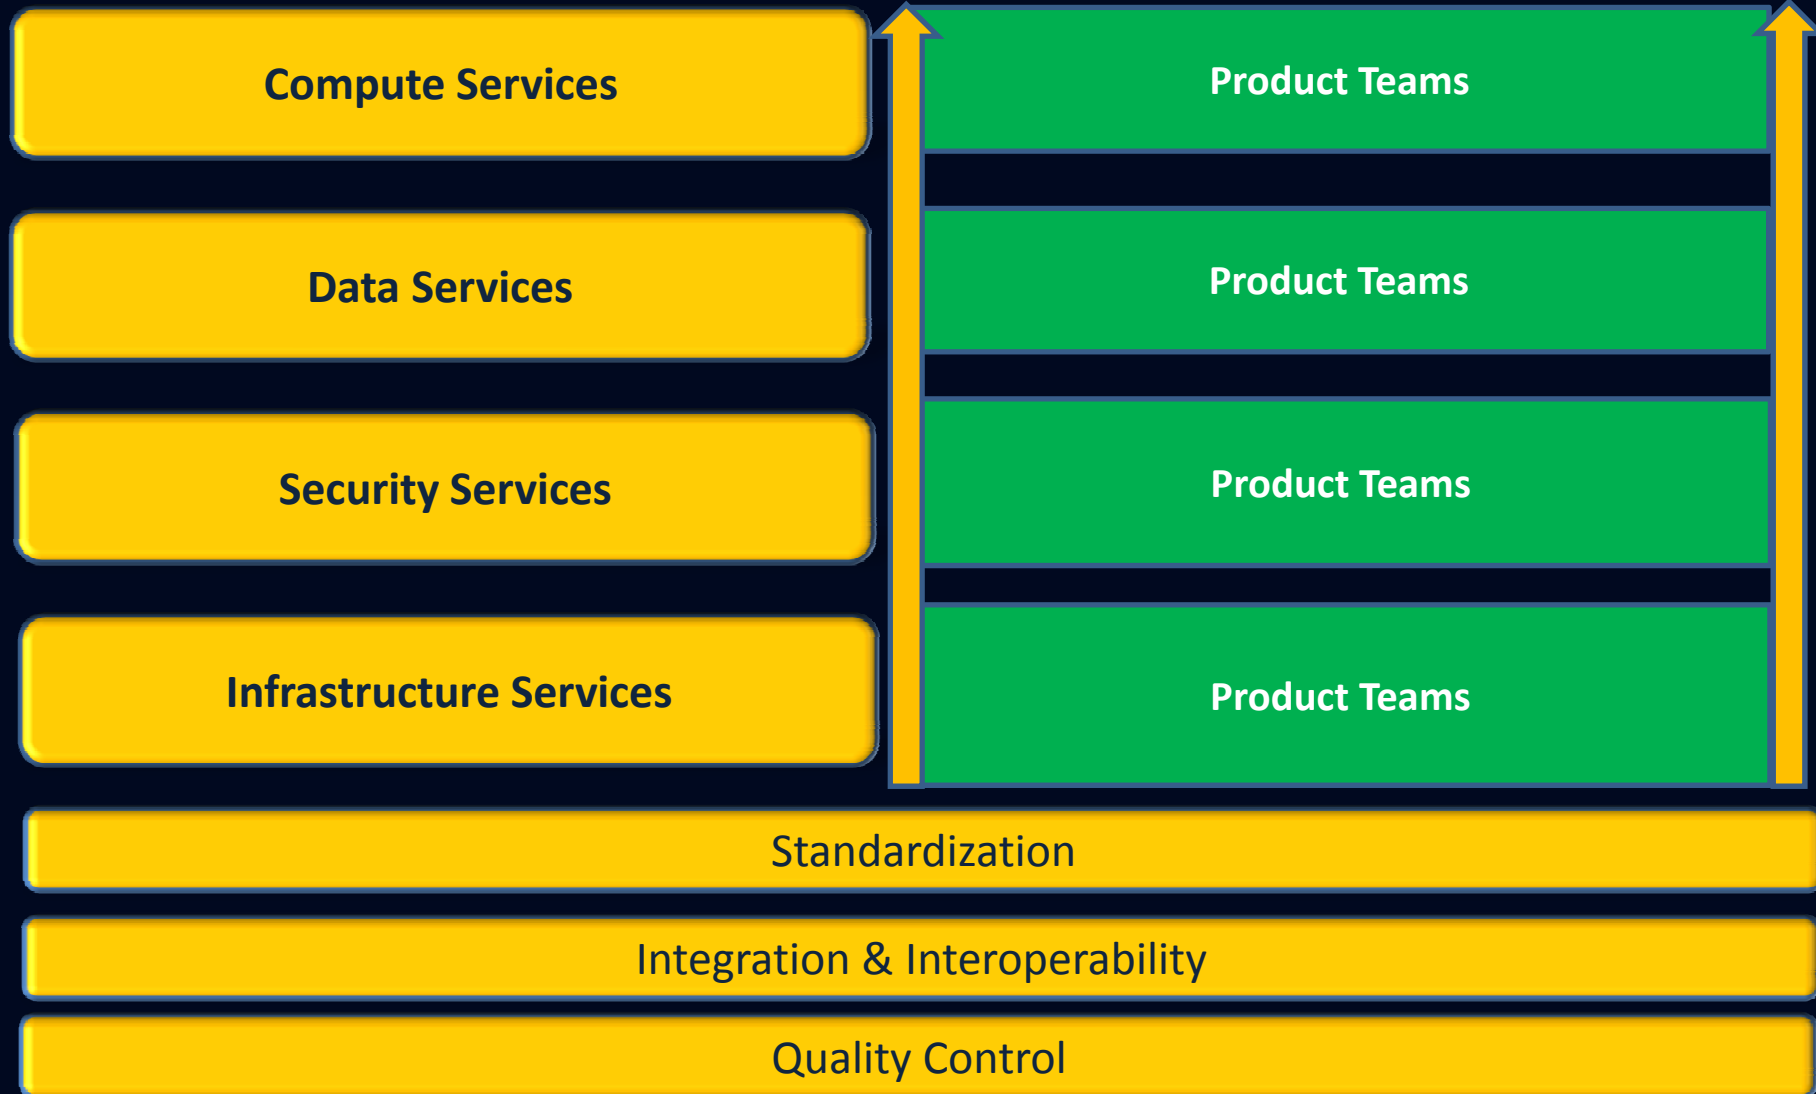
Compute Services

Product Teams

Data Services

Product Teams

Security Services

Product Teams

Infrastructure Services

Product Teams

Standardization

Integration & Interoperability

Quality Control